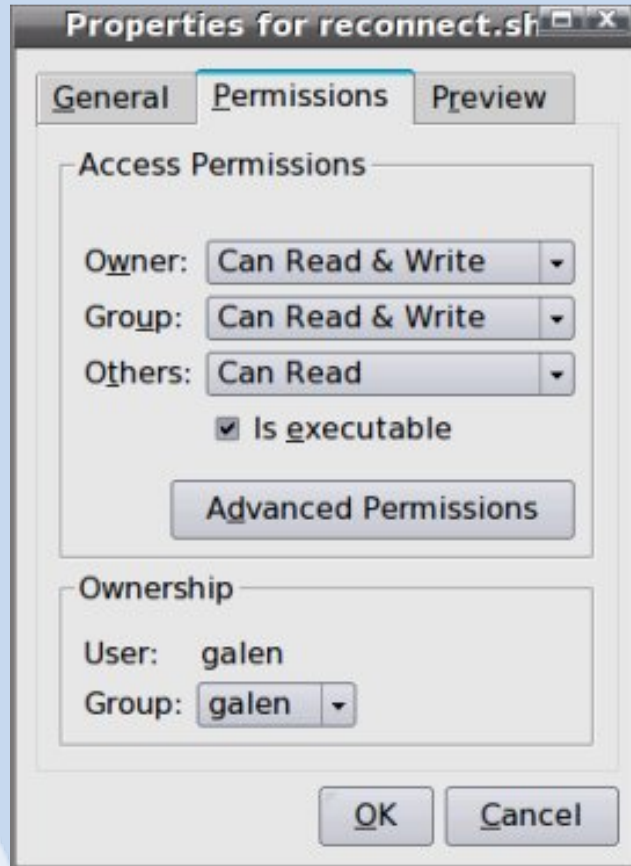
Properties for reconnect.sh

General Permissions Preview

Access Permissions

Owner: Can Read & Write

Group: Can Read & Write

Others: Can Read

Is executable

Advanced Permissions

Ownership

User: galen

Group: galen

OK Cancel